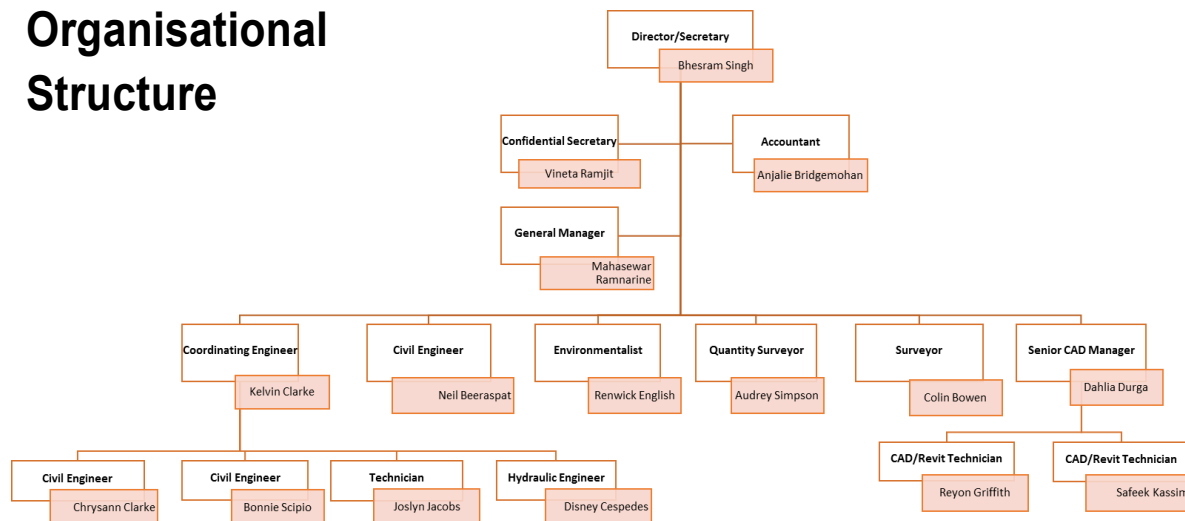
Organisational Structure

Director/Secretary
Bhesram Singh

Confidential Secretary
Vineta Ramjit

Accountant
Anjalie Bridgemohan

General Manager
Mahasewar Ramnarine

Coordinating Engineer
Kelvin Clarke

Civil Engineer
Neil Beeraspat

Environmentalist
Renwick English

Quantity Surveyor
Audrey Simpson

Surveyor
Colin Bowen

Senior CAD Manager
Dahlia Durga

Civil Engineer
Chrysann Clarke

Civil Engineer
Bonnie Scipio

Technician
Joslyn Jacobs

Hydraulic Engineer
Disney Cespedes

CAD/Revit Technician
Reyon Griffith

CAD/Revit Technician
Safeek Kassim